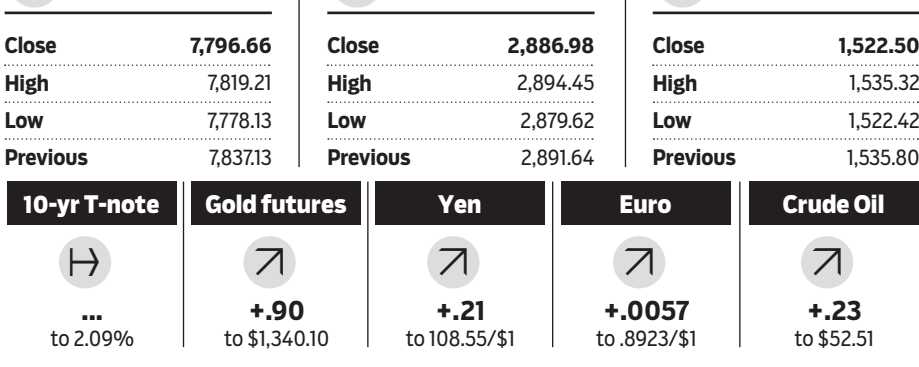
| Close | 7,796.66 |
|---|---|
| High | 7,819.21 |
| Low | 7,778.13 |
| Previous | 7,837.13 |

| Close | 2,886.98 |
|---|---|
| High | 2,894.45 |
| Low | 2,879.62 |
| Previous | 2,891.64 |

| Close | 1,522.50 |
|---|---|
| High | 1,535.32 |
| Low | 1,522.42 |
| Previous | 1,535.80 |

10-yr T-note
...
to 2.09%

Gold futures
+.90
to $1,340.10

Yen
+.21
to 108.55/$1

Euro
+.0057
to .8923/$1

Crude Oil
+.23
to $52.51